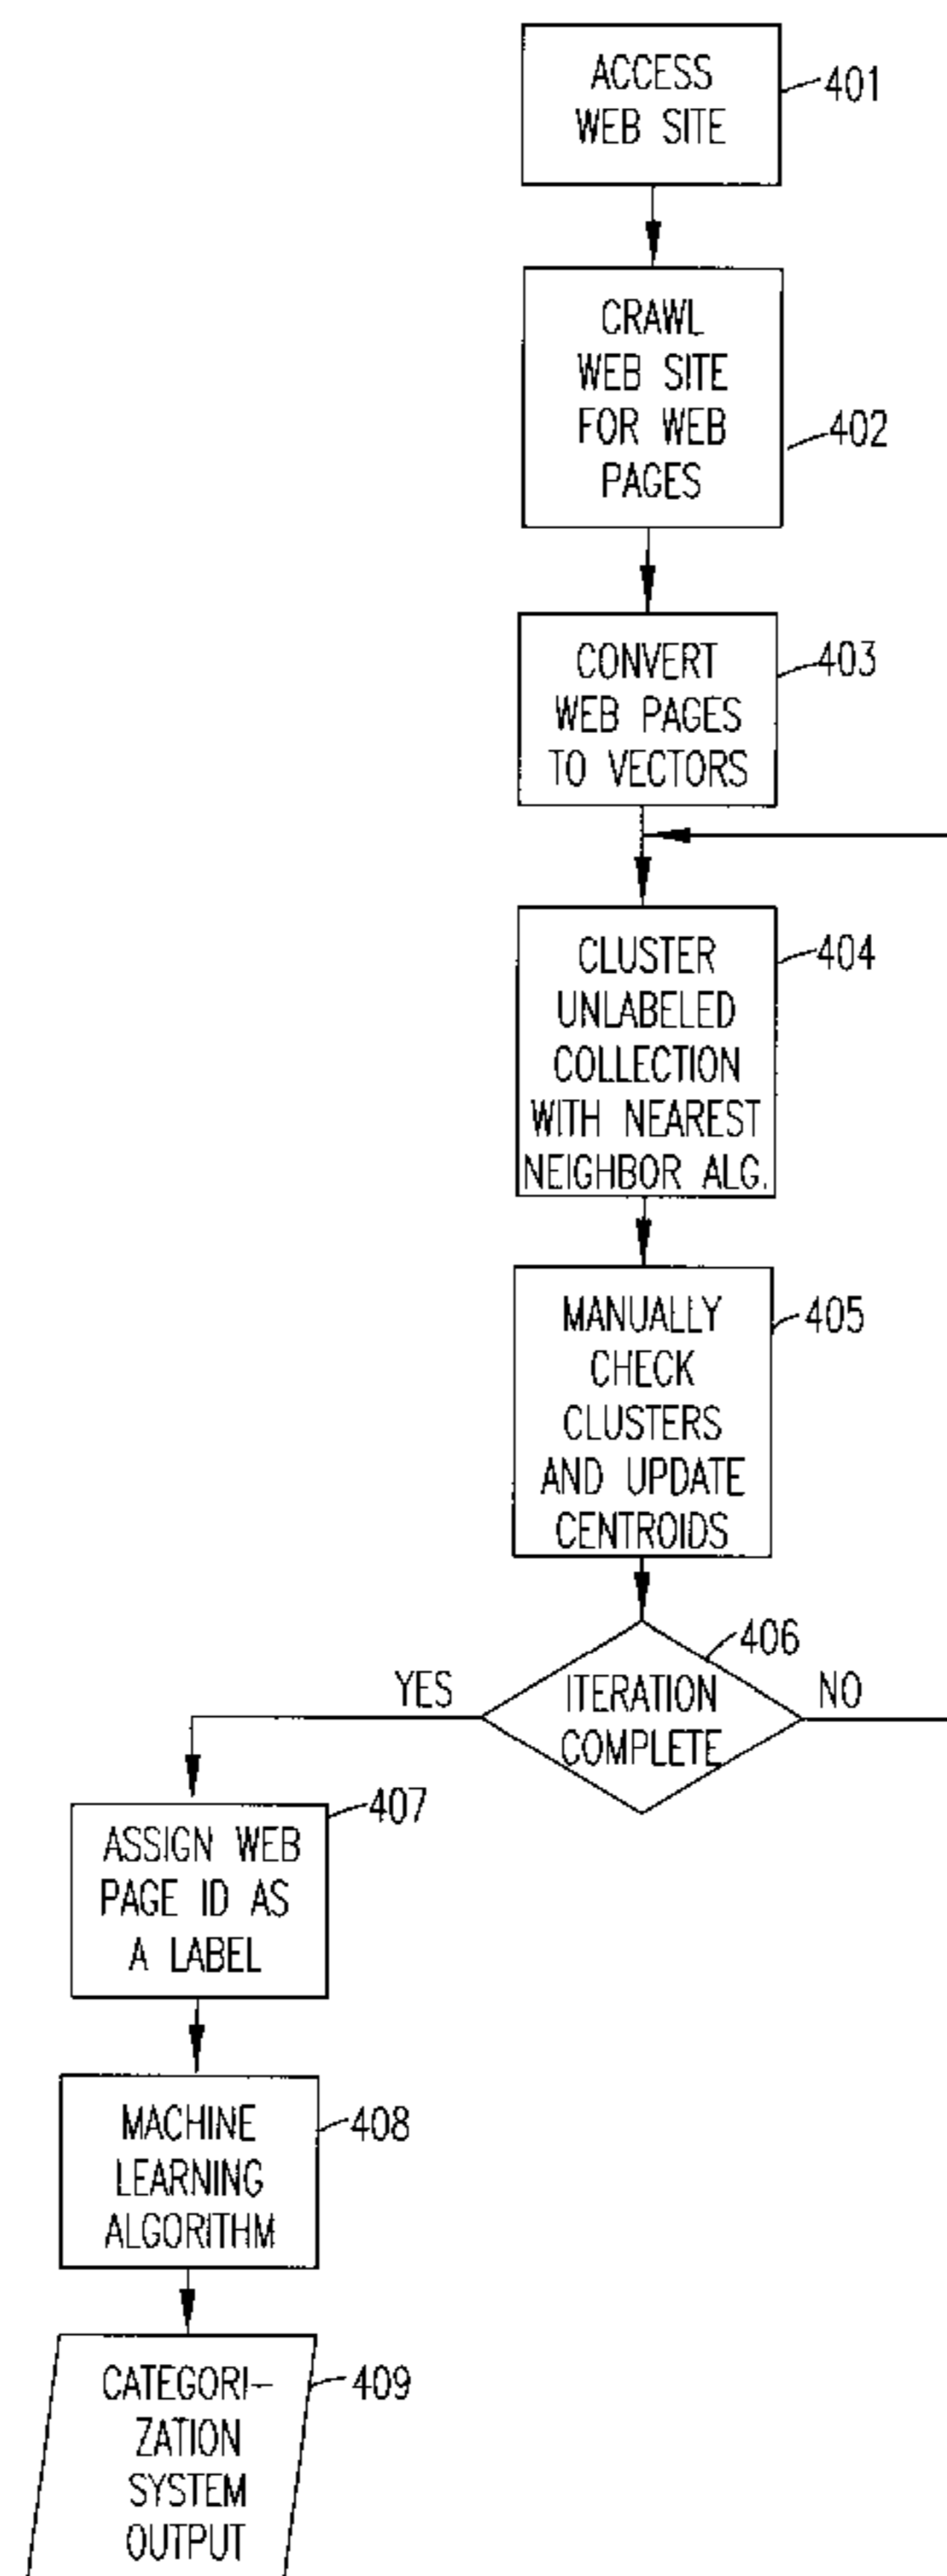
ACCESS WEB SITE
401

CRAWL WEB SITE FOR WEB PAGES
402

CONVERT WEB PAGES TO VECTORS
403

CLUSTER UNLABELED COLLECTION WITH NEAREST NEIGHBOR ALG.
404

MANUALLY CHECK CLUSTERS AND UPDATE CENTROIDS
405

406
YES
ITERATION COMPLETE
NO

ASSIGN WEB PAGE ID AS A LABEL
407

MACHINE LEARNING ALGORITHM
408

CATEGORIZATION SYSTEM OUTPUT
409